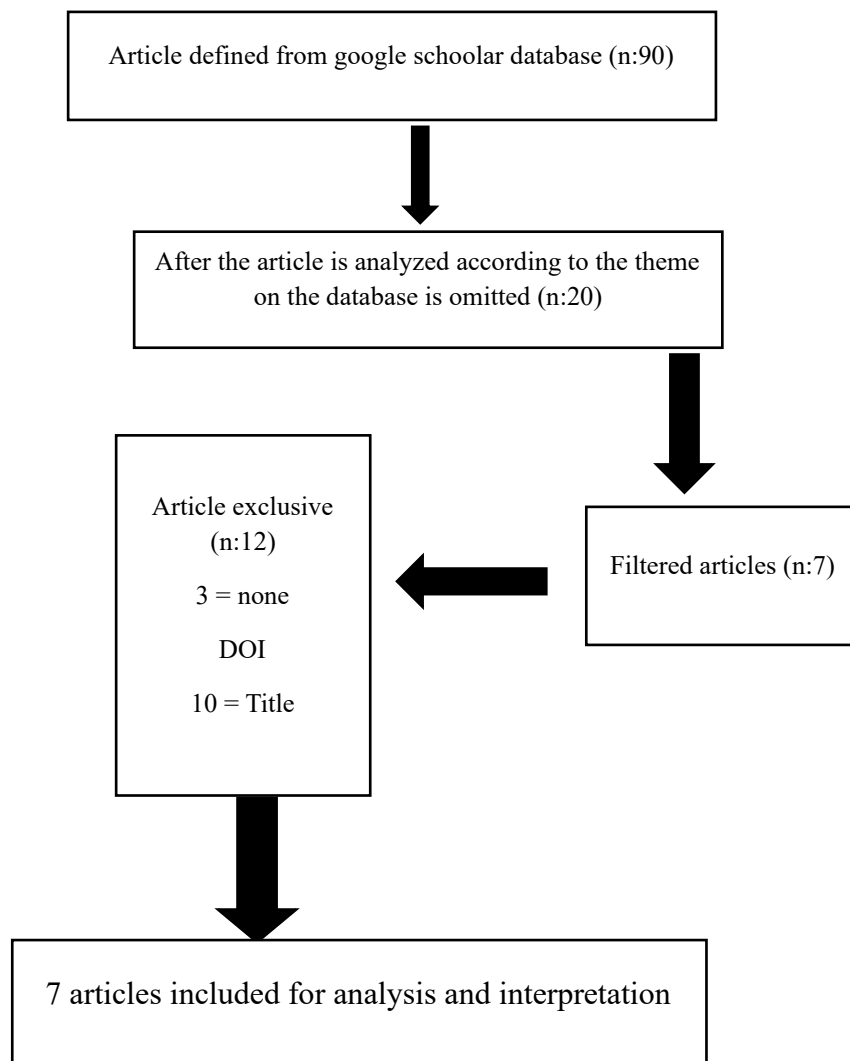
Article defined from google schoolar database (n:90)

After the article is analyzed according to the theme on the database is omitted (n:20)

Filtered articles (n:7)

Article exclusive (n:12)

3 = none

DOI

10 = Title

7 articles included for analysis and interpretation